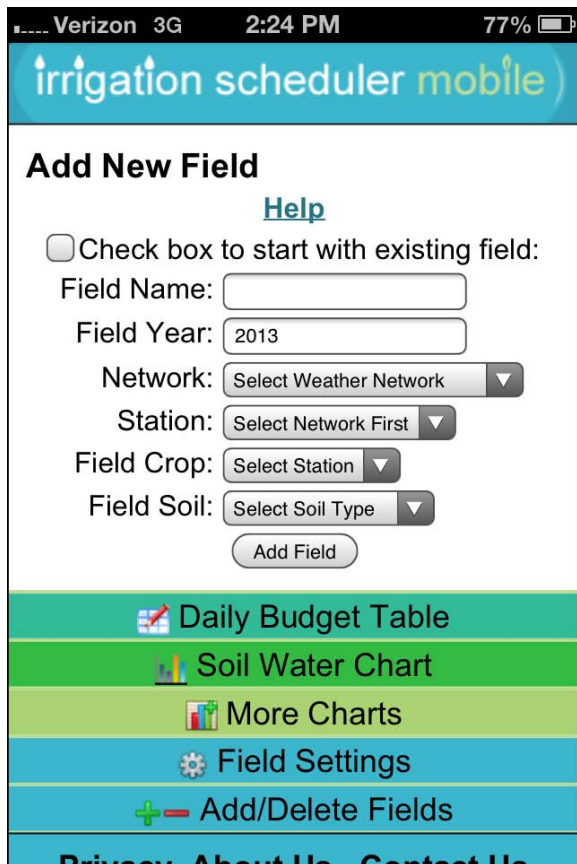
Verizon 3G 2:24 PM 77%

irrigation scheduler mobile

Add New Field

Help

Check box to start with existing field:

Field Name:

Field Year: 2013

Network: Select Weather Network

Station: Select Network First

Field Crop: Select Station

Field Soil: Select Soil Type

Add Field

Daily Budget Table

Soil Water Chart

More Charts

Field Settings

Add/Delete Fields

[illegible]